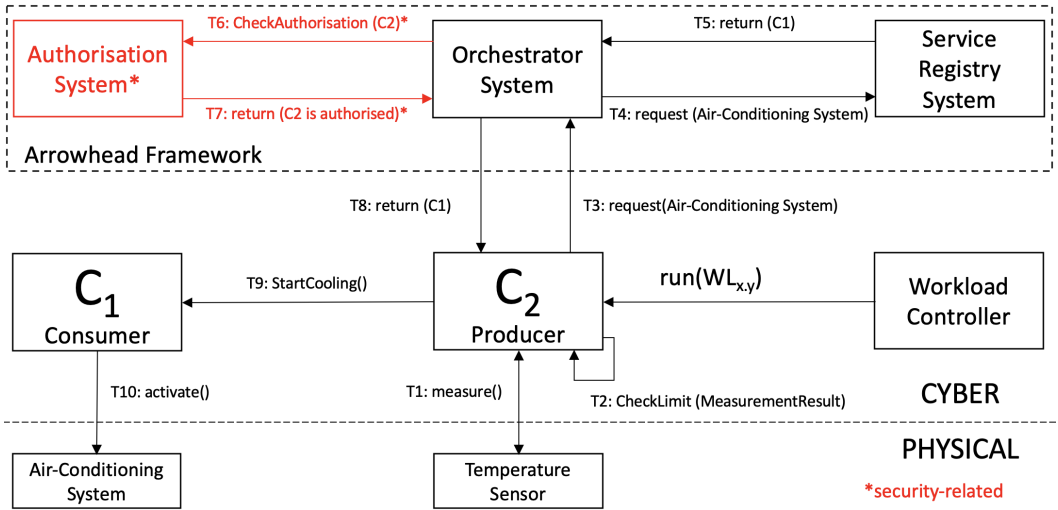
T6: CheckAuthorisation (C2)*

T5: return (C1)

Authorisation System*

Orchestrator System

Service Registry System

T7: return (C2 is authorised)*

T4: request (Air-Conditioning System)

Arrowhead Framework

T8: return (C1)

T3: request(Air-Conditioning System)

$C_1$
Consumer

T9: StartCooling()

$C_2$
Producer

run($WL_{x.y}$)

Workload Controller

T10: activate()

T1: measure()

T2: CheckLimit (MeasurementResult)

CYBER

PHYSICAL

Air-Conditioning System

Temperature Sensor

*security-related